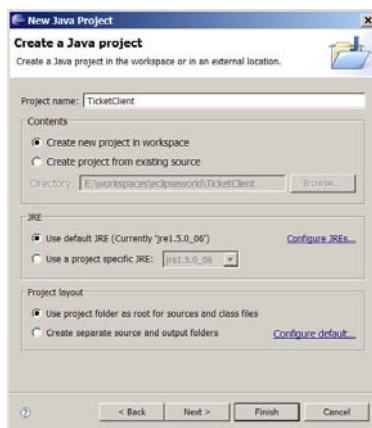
New Java Project

Create a Java project

Create a Java project in the workspace or in an external location.

Project name: TicketClient

Contents

Create new project in workspace

Create project from existing source

Directory: E:\workspaces\eclipseworld\TicketClient

Browse...

JRE

Use default JRE (Currently 'jre1.5.0_06')

Configure JREs...

Use a project specific JRE: jre1.5.0_06

Project layout

Use project folder as root for sources and class files

Create separate source and output folders

Configure default...

< Back

Next >

Finish

Cancel